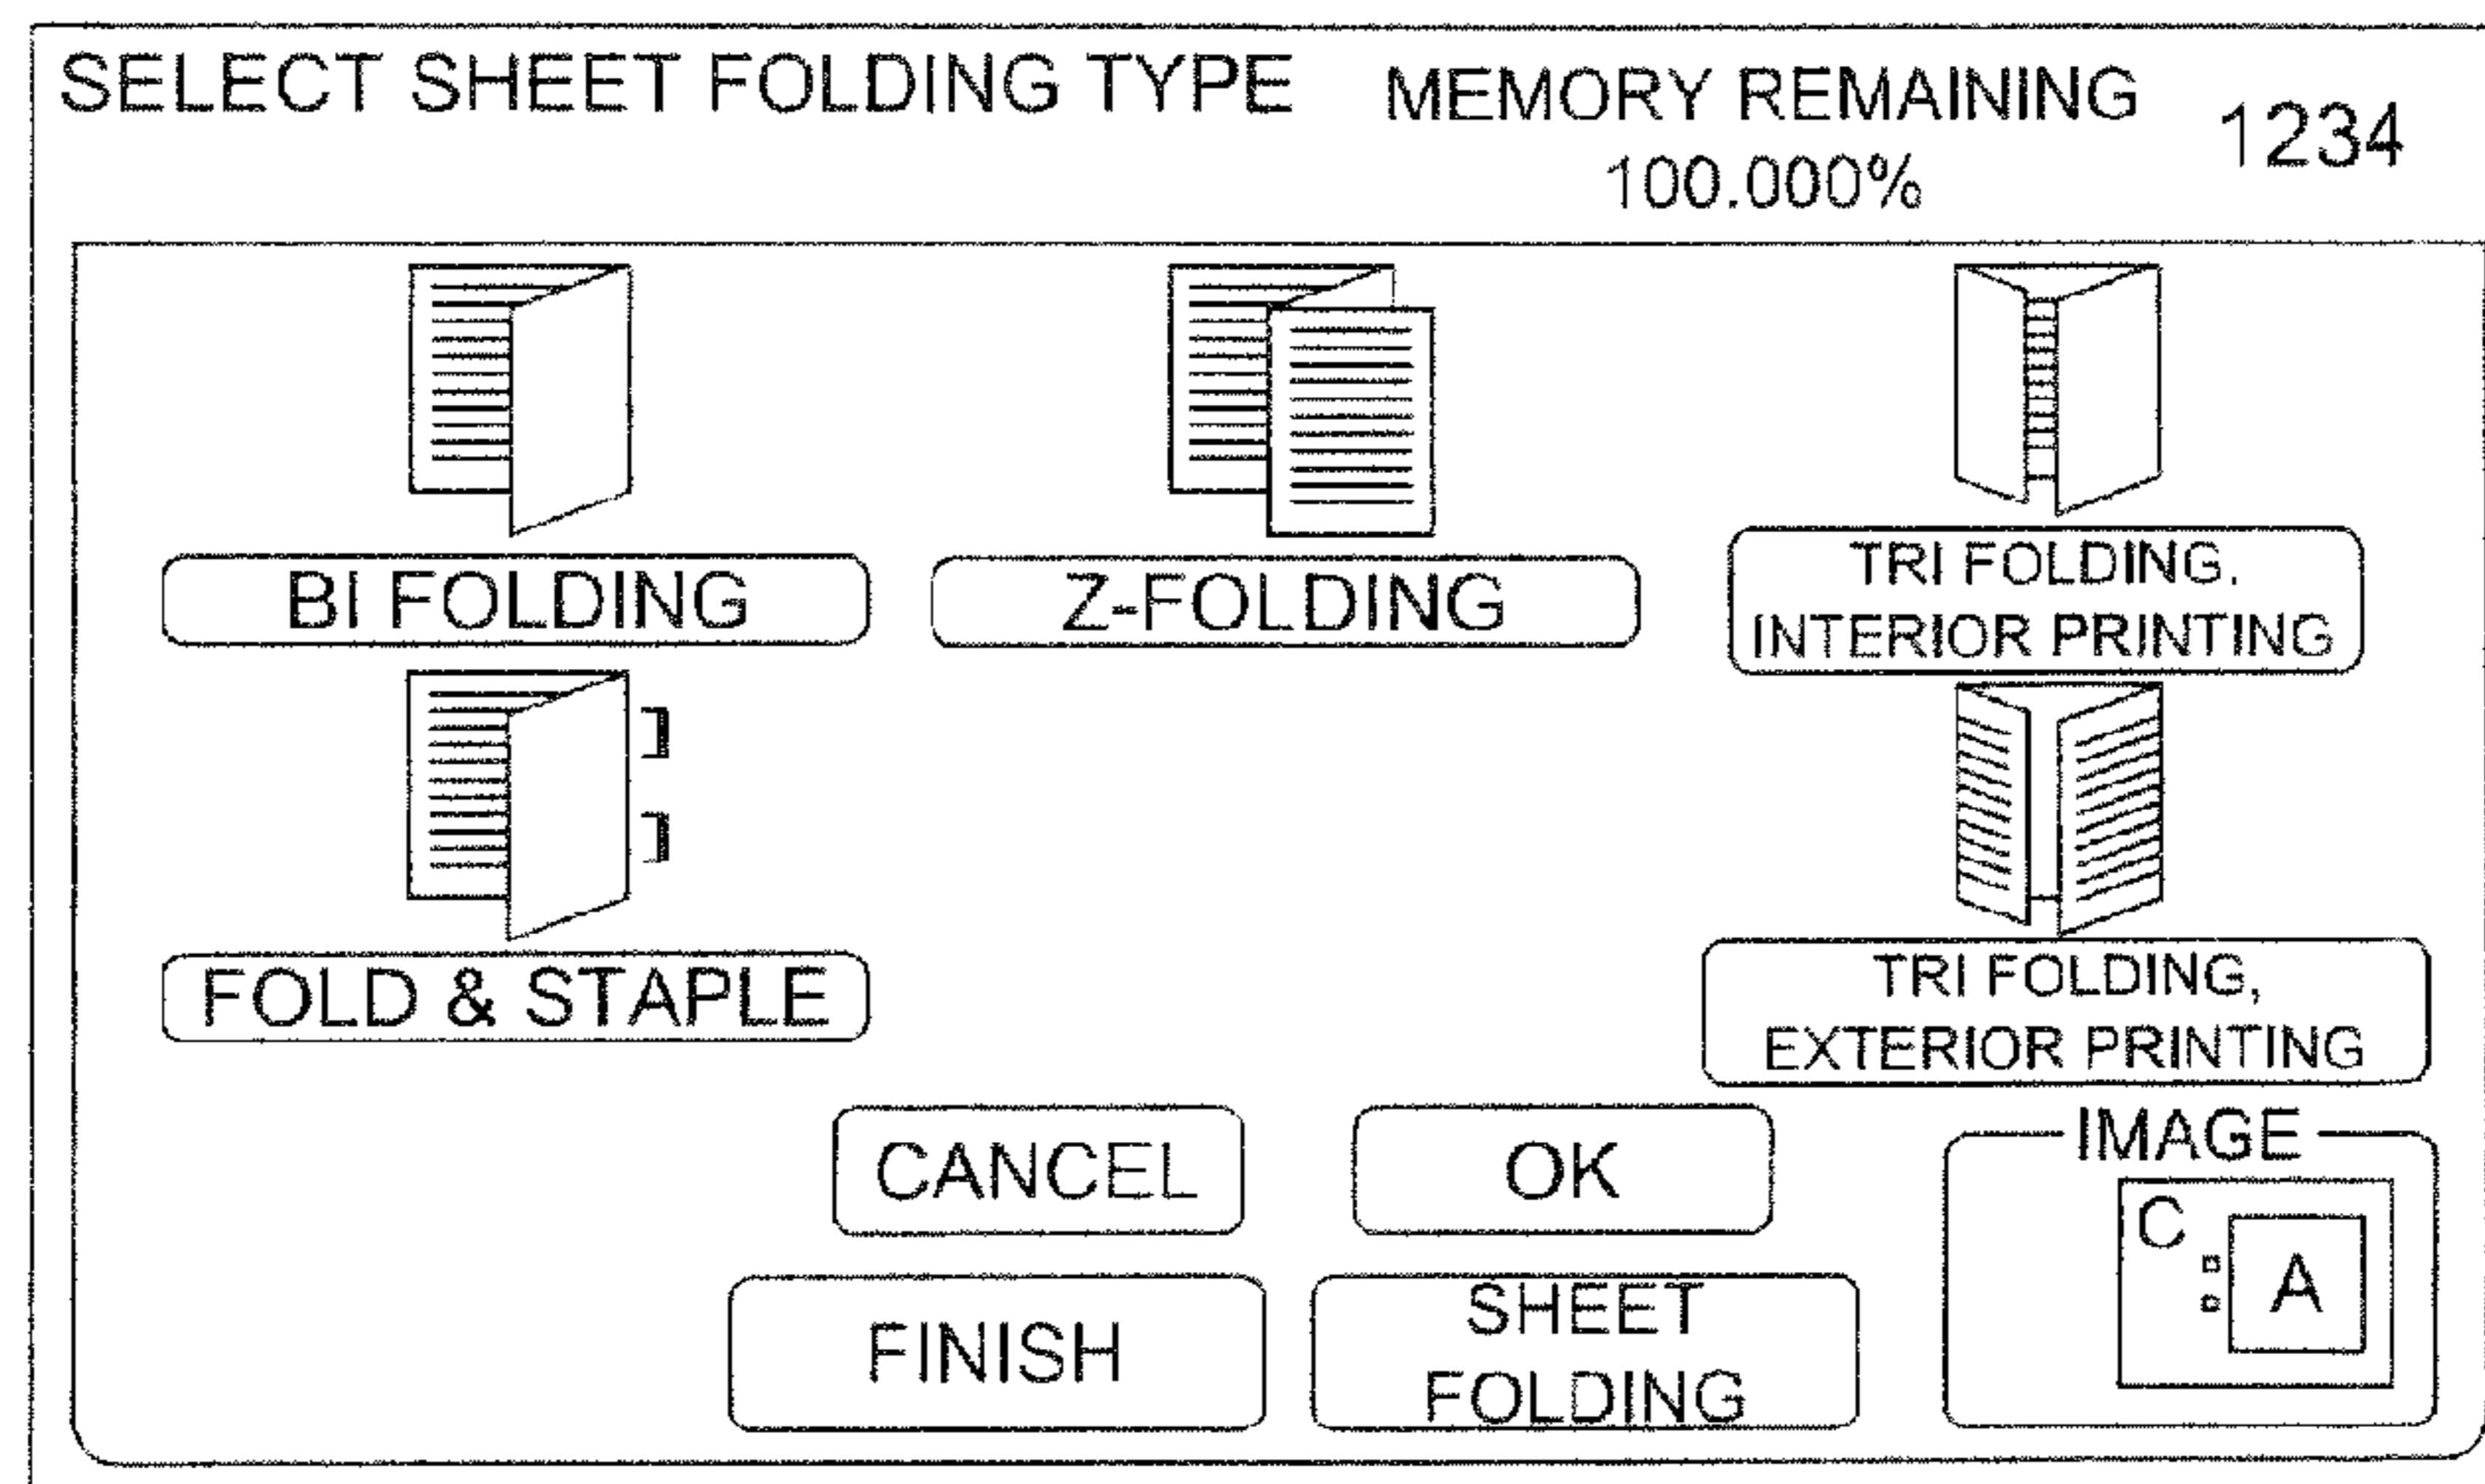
SELECT SHEET FOLDING TYPE MEMORY REMAINING 100.000% 1234

BI FOLDING

Z-FOLDING

TRI FOLDING. INTERIOR PRINTING

FOLD & STAPLE

TRI FOLDING, EXTERIOR PRINTING

CANCEL

OK

IMAGE

C

A

FINISH

SHEET FOLDING